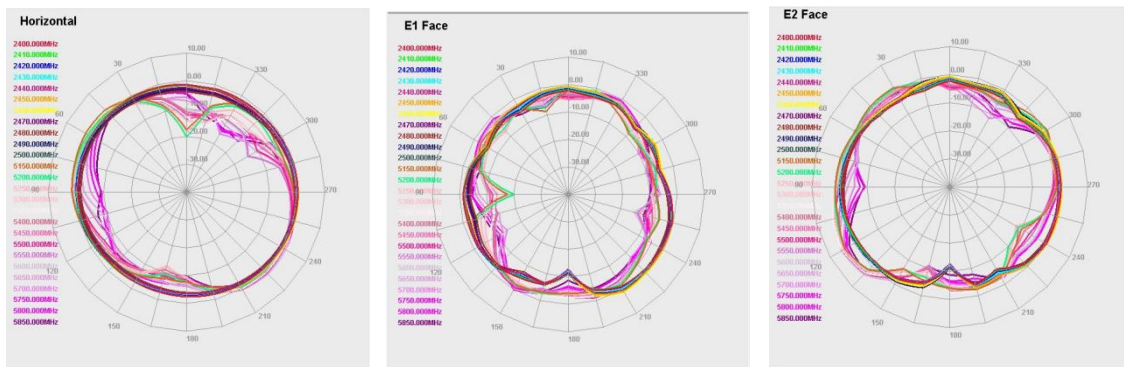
Horizontal

2400.000MHz
2410.000MHz
2420.000MHz
2430.000MHz
2440.000MHz
2450.000MHz
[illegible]
2470.000MHz
2480.000MHz
2490.000MHz
2500.000MHz
5150.000MHz
5200.000MHz
5250.000MHz
5300.000MHz
5400.000MHz
5450.000MHz
5500.000MHz
5550.000MHz
5600.000MHz
5650.000MHz
5700.000MHz
5750.000MHz
5800.000MHz
5850.000MHz

10.00
0.00
-10.00
-20.00
-30.00
30
60
90
120
150
180
210
240
270
300
330

E1 Face

2400.000MHz
2410.000MHz
2420.000MHz
2430.000MHz
2440.000MHz
2450.000MHz
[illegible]
2470.000MHz
2480.000MHz
2490.000MHz
2500.000MHz
5150.000MHz
5200.000MHz
5250.000MHz
5300.000MHz
5400.000MHz
5450.000MHz
5500.000MHz
5550.000MHz
5600.000MHz
5650.000MHz
5700.000MHz
5750.000MHz
5800.000MHz
5850.000MHz

10.00
0.00
-10.00
-20.00
-30.00
30
60
90
120
150
180
210
240
270
300
330

E2 Face

2400.000MHz
2410.000MHz
2420.000MHz
2430.000MHz
2440.000MHz
2450.000MHz
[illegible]
2470.000MHz
2480.000MHz
2490.000MHz
2500.000MHz
5150.000MHz
5200.000MHz
5250.000MHz
5300.000MHz
5400.000MHz
5450.000MHz
5500.000MHz
5550.000MHz
5600.000MHz
5650.000MHz
5700.000MHz
5750.000MHz
5800.000MHz
5850.000MHz

10.00
0.00
-10.00
-20.00
-30.00
30
60
90
120
150
180
210
240
270
300
330